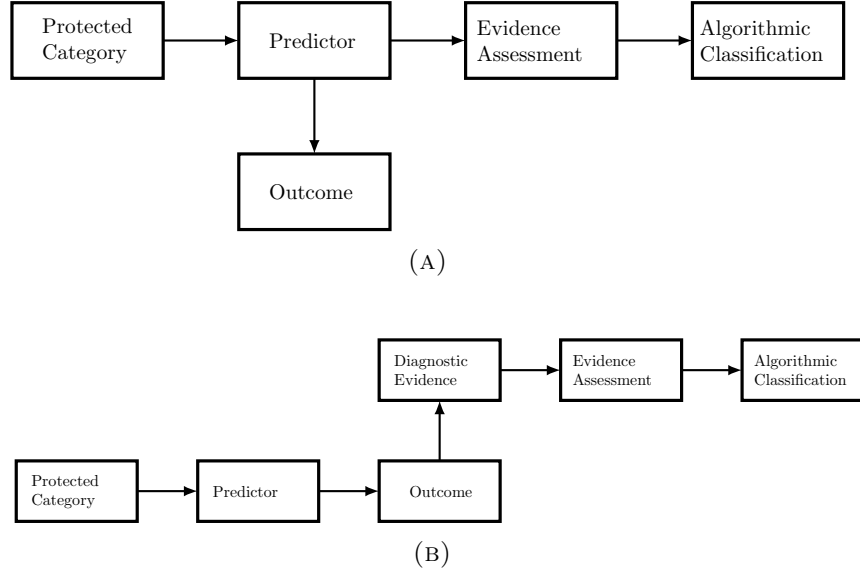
Protected Category

Predictor

Evidence Assessment

Algorithmic Classification

Outcome

(A)

Diagnostic Evidence

Evidence Assessment

Algorithmic Classification

Protected Category

Predictor

Outcome

(B)